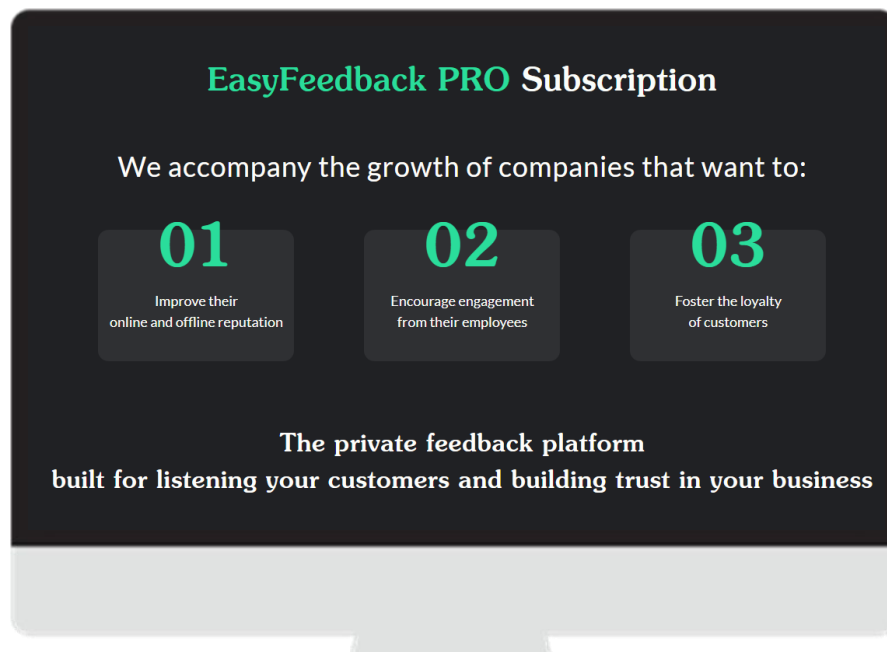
EasyFeedback PRO Subscription

We accompany the growth of companies that want to:

01
Improve their online and offline reputation

02
Encourage engagement from their employees

03
Foster the loyalty of customers

The private feedback platform
built for listening your customers and building trust in your business